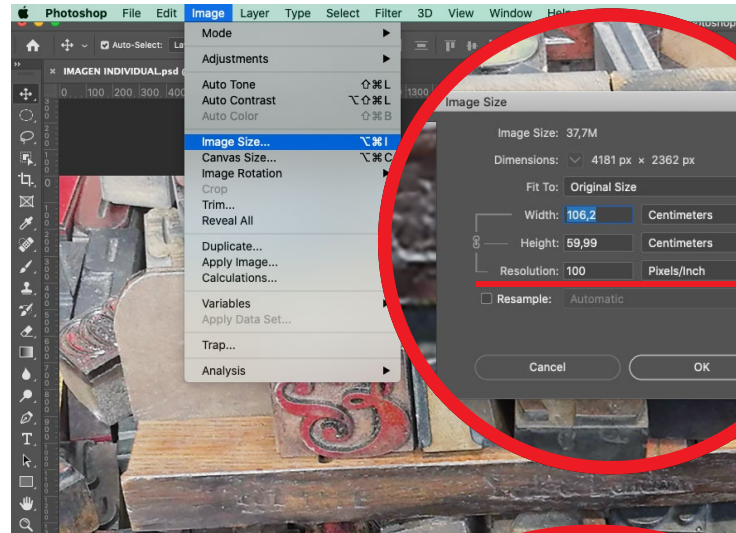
Photoshop File Edit Image Layer Type Select Filter 3D View Window Help

Auto-Select: La

IMAGEN INDIVIDUAL.psd

0 100 200 300 400

Mode
Adjustments
Auto Tone ⇧⌘L
Auto Contrast ⌥⇧⌘L
Auto Color ⇧⌘B
Image Size... ⌥⌘I
Canvas Size... ⌥⌘C
Image Rotation
Crop
Trim...
Reveal All
Duplicate...
Apply Image...
Calculations...
Variables
Apply Data Set...
Trap...
Analysis

Image Size
Image Size: 37,7M
Dimensions: 4181 px × 2362 px
Fit To: Original Size
Width: 106,2 Centimeters
Height: 59,99 Centimeters
Resolution: 100 Pixels/Inch
Resample: Automatic
Cancel
OK